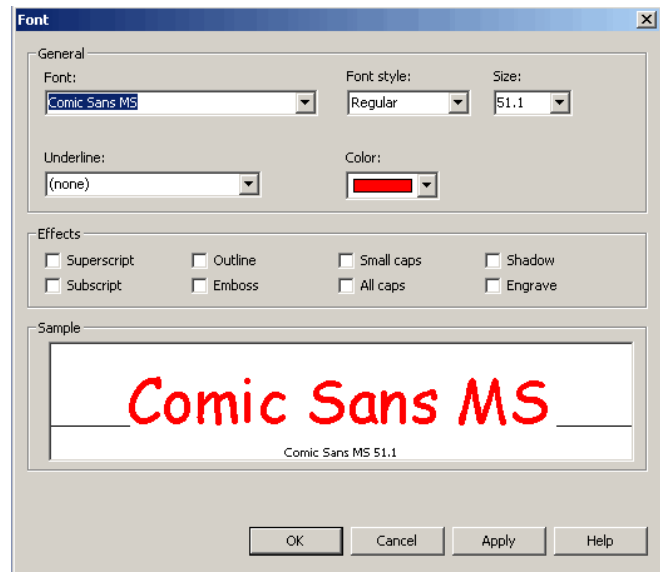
Font

General

Font:
Comic Sans MS

Font style:
Regular

Size:
51.1

Underline:
(none)

Color:

Effects

Superscript
Subscript
Outline
Emboss
Small caps
All caps
Shadow
Engrave

Sample

Comic Sans MS

Comic Sans MS 51.1

OK
Cancel
Apply
Help